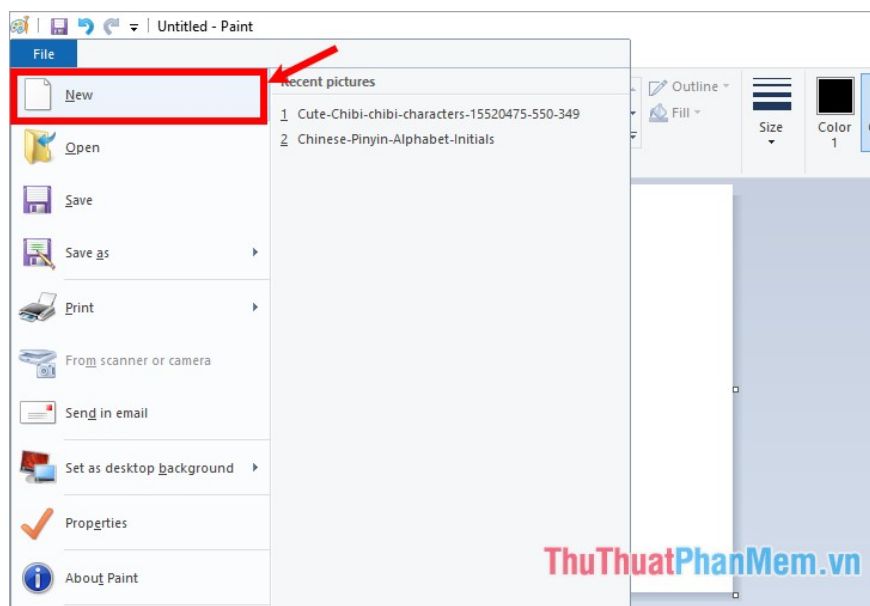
Untitled - Paint

File

New
Open
Save
Save as
Print
From scanner or camera
Send in email
Set as desktop background
Properties
About Paint

Recent pictures
1 Cute-Chibi-chibi-characters-15520475-550-349
2 Chinese-Pinyin-Alphabet-Initials

Outline
Fill
Size
Color 1

ThuThuatPhanMem.vn